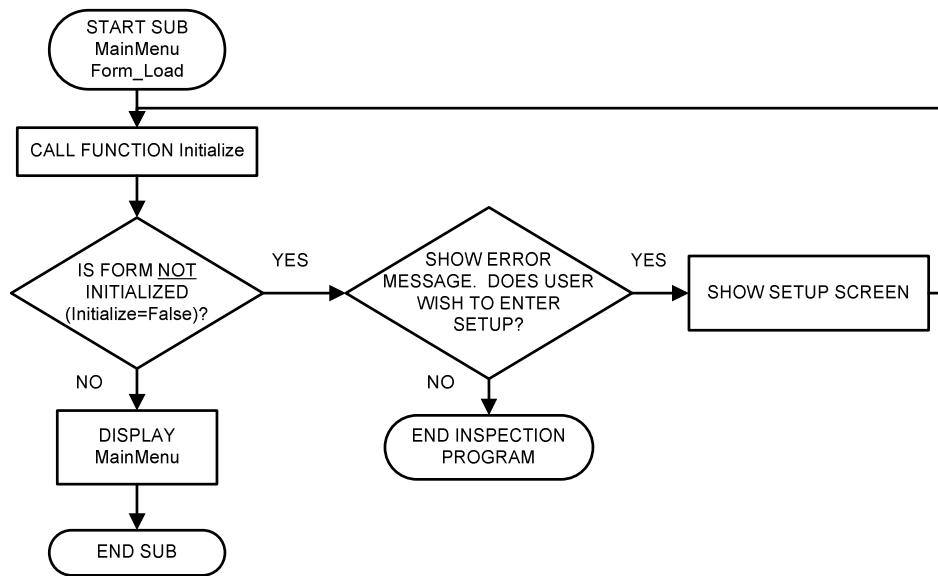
START SUB
MainMenu
Form_Load

CALL FUNCTION Initialize

IS FORM NOT INITIALIZED (Initialize=False)?

YES

SHOW ERROR MESSAGE. DOES USER WISH TO ENTER SETUP?

YES

SHOW SETUP SCREEN

NO

DISPLAY
MainMenu

NO

END INSPECTION PROGRAM

END SUB